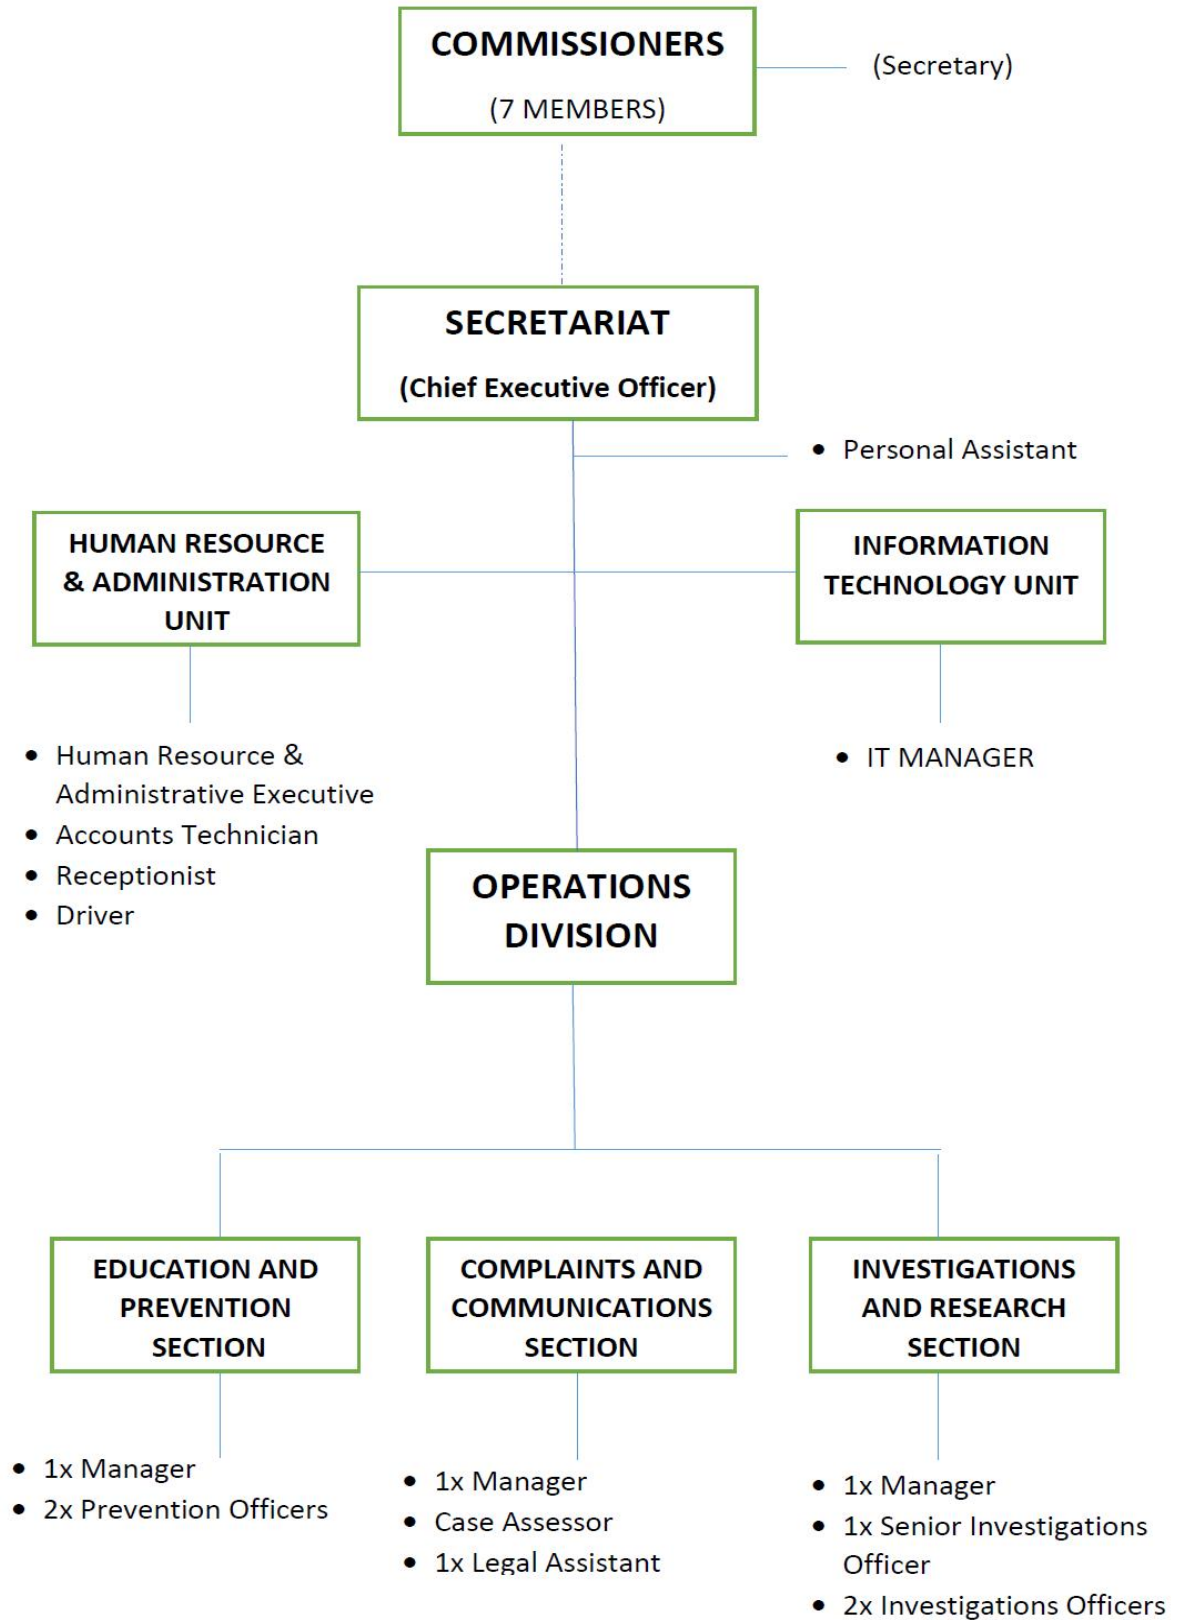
COMMISSIONERS

(7 MEMBERS)

(Secretary)

SECRETARIAT

(Chief Executive Officer)

- Personal Assistant

HUMAN RESOURCE & ADMINISTRATION UNIT

INFORMATION TECHNOLOGY UNIT

- Human Resource & Administrative Executive
- Accounts Technician
- Receptionist
- Driver

- IT MANAGER

OPERATIONS DIVISION

EDUCATION AND PREVENTION SECTION

COMPLAINTS AND COMMUNICATIONS SECTION

INVESTIGATIONS AND RESEARCH SECTION

- 1x Manager
- 2x Prevention Officers

- 1x Manager
- Case Assessor
- 1x Legal Assistant

- 1x Manager
- 1x Senior Investigations Officer
- 2x Investigations Officers